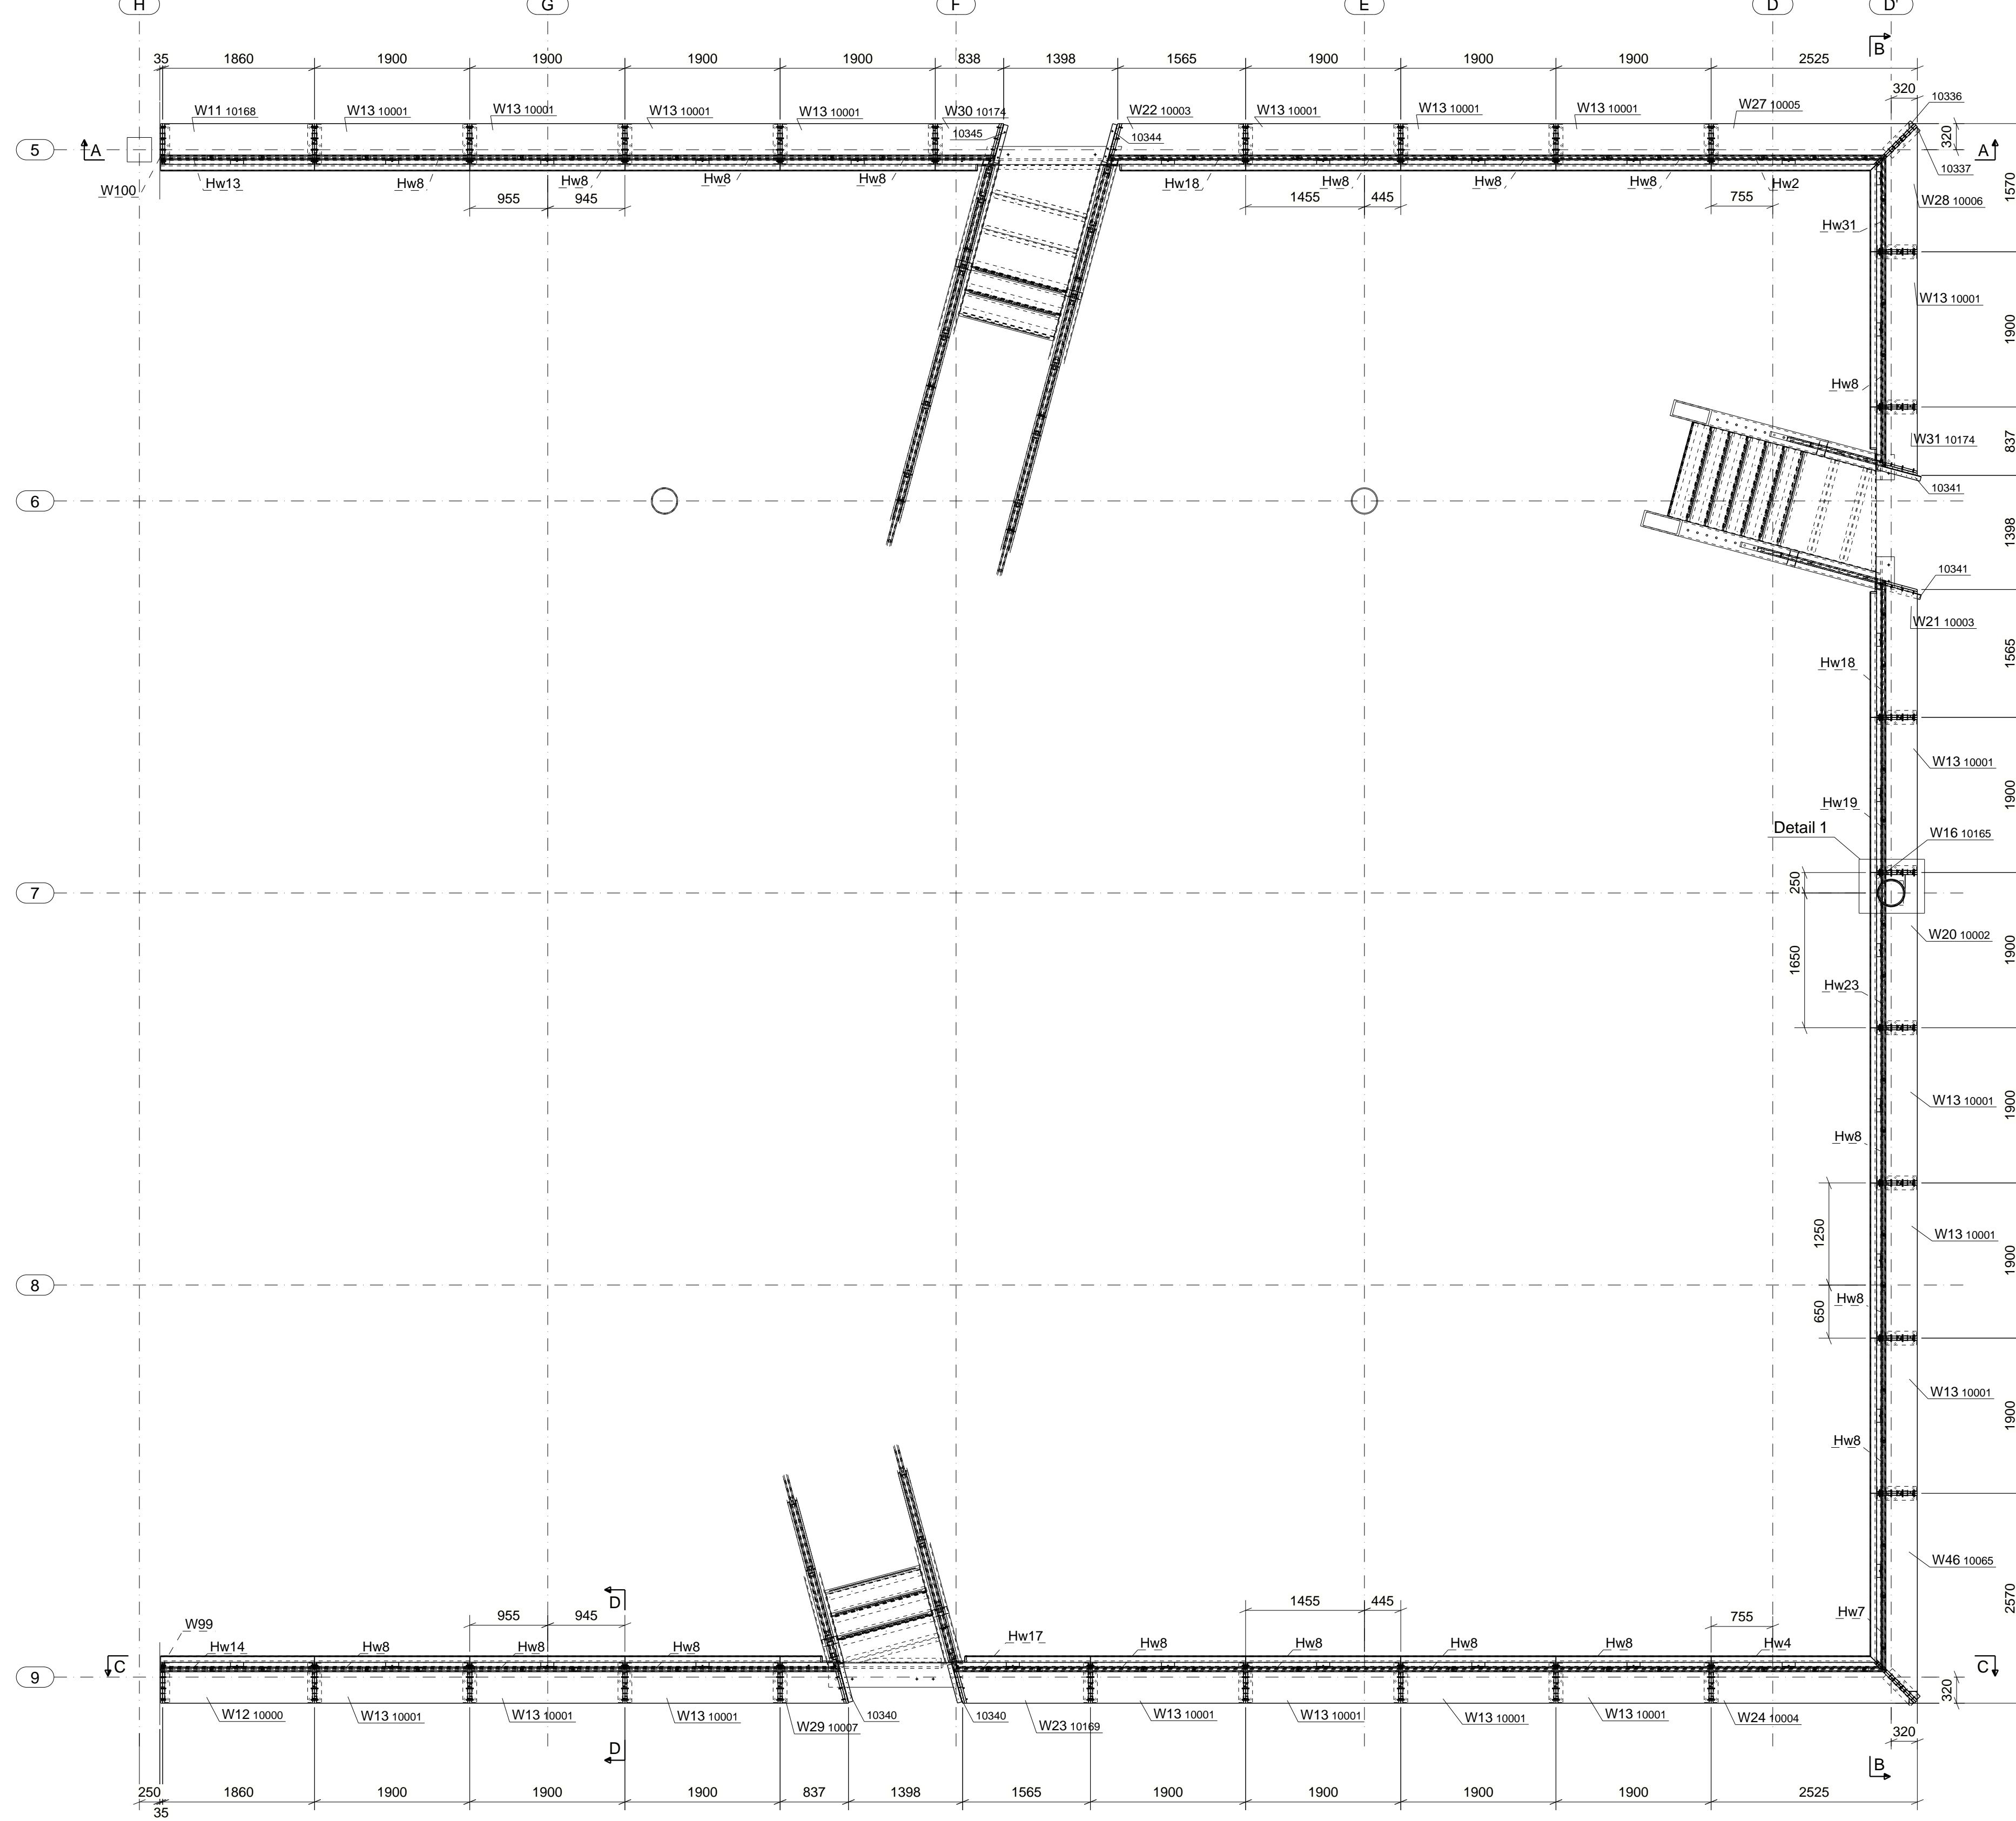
H G F E D D'

35 1860 1900 1900 1900 1900 838 1398 1565 1900 1900 1900 2525

B

320

W11 10168 W13 10001 W13 10001 W13 10001 W13 10001 W30 10174 10345 W22 10003 10344 W13 10001 W13 10001 W13 10001 W27 10005 10336

320

10337

5 A A

W100 Hw13 Hw8 Hw8 Hw8 Hw8 Hw18 Hw8 Hw8 Hw8 Hw2

955 945 1455 445 755

1570

W28 10006

Hw31

W13 10001

1900

Hw8

W31 10174

837

10341

6

1398

10341

W21 10003

1565

Hw18

W13 10001

1900

Hw19

Detail 1

W16 10165

7

250

W20 10002

1650

1900

Hw23

W13 10001

1900

Hw8

1250

W13 10001

1900

8

Hw8

650

W13 10001

1900

Hw8

W46 10065

2570

Hw7

D

W99 955 945 1455 445 755

Hw14 Hw8 Hw8 Hw8 Hw17 Hw8 Hw8 Hw8 Hw8 Hw4

9 C C

320

W12 10000 W13 10001 W13 10001 W13 10001 W29 10007 10340 10340 W23 10169 W13 10001 W13 10001 W13 10001 W13 10001 W24 10004

320

D

B

250 1860 1900 1900 1900 837 1398 1565 1900 1900 1900 1900 2525

35